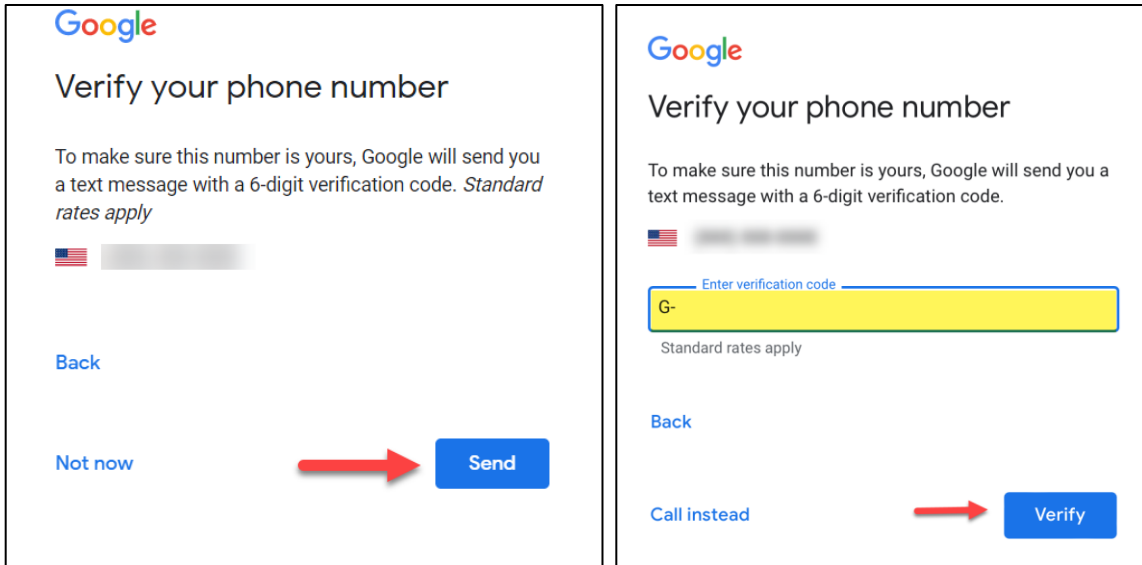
Google

Verify your phone number

To make sure this number is yours, Google will send you a text message with a 6-digit verification code. *Standard rates apply*

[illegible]

Back

Not now

Send

Google

Verify your phone number

To make sure this number is yours, Google will send you a text message with a 6-digit verification code.

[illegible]

Enter verification code

G-

Standard rates apply

Back

Call instead

Verify